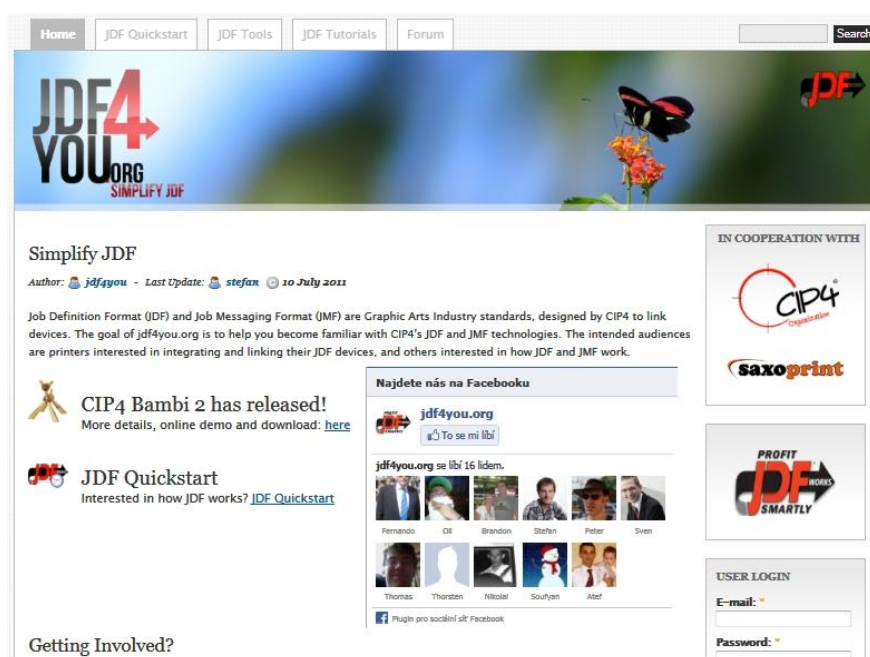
Home JDF Quickstart JDF Tools JDF Tutorials Forum

Search

JDF4YOU.ORG SIMPLIFY JDF

JDF

Simplify JDF

Author: jdf4you - Last Update: stefan 10 July 2011

Job Definition Format (JDF) and Job Messaging Format (JMF) are Graphic Arts Industry standards, designed by CIP4 to link devices. The goal of jdf4you.org is to help you become familiar with CIP4's JDF and JMF technologies. The intended audiences are printers interested in integrating and linking their JDF devices, and others interested in how JDF and JMF work.

CIP4 Bambi 2 has released!
More details, online demo and download: here

JDF Quickstart
Interested in how JDF works? JDF Quickstart

Najdete nás na Facebooku

jdf4you.org
To se mi líbí

jdf4you.org se líbí 16 lidem.

Fernando Oli Brandon Stefan Peter Sven
Thomas Thorsten Nikolai Soufyan Atef

Plugin pro sociální síť Facebook

Getting Involved?

IN COOPERATION WITH

CIP4 Organization

saxoprint

PROFIT JDF WORKS SMARTLY

USER LOGIN

E-mail: *

Password: *